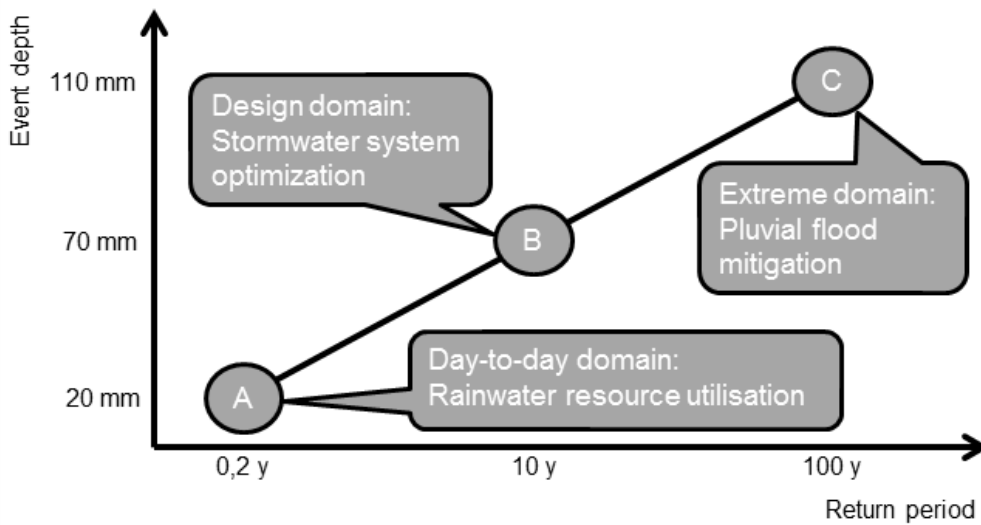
Event depth

110 mm

70 mm

20 mm

Design domain: Stormwater system optimization

C

Extreme domain: Pluvial flood mitigation

B

Day-to-day domain: Rainwater resource utilisation

A

0,2 y

10 y

100 y

Return period